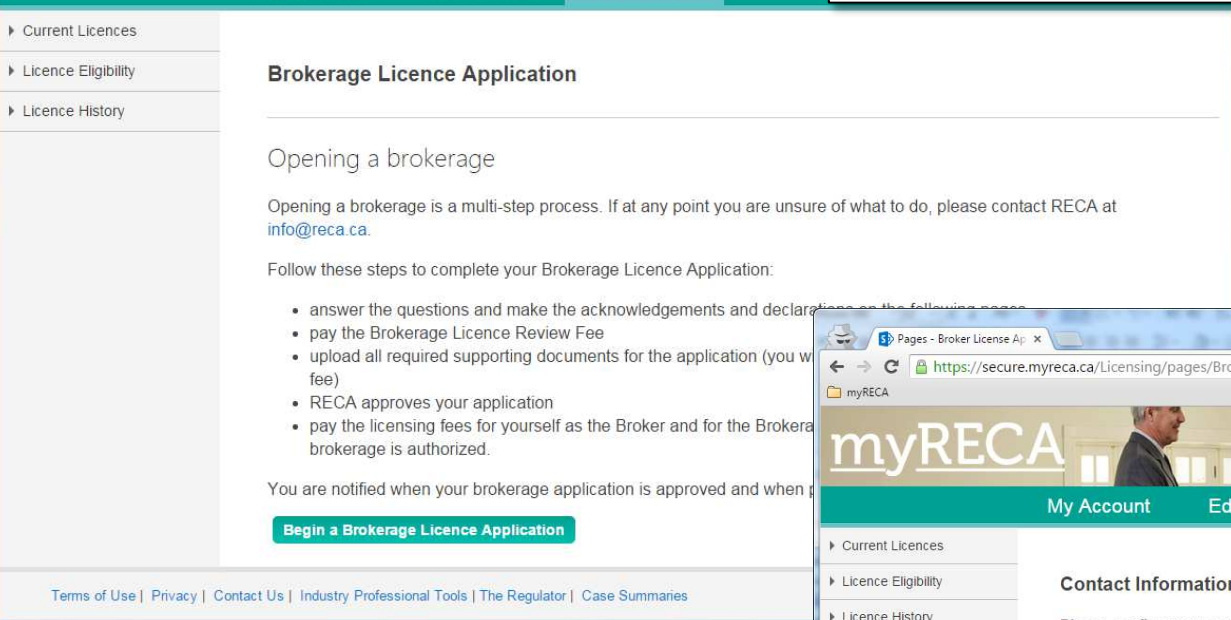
Current Licences
Licence Eligibility
Licence History

Brokerage Licence Application

Opening a brokerage

Opening a brokerage is a multi-step process. If at any point you are unsure of what to do, please contact RECA at info@reca.ca.

Follow these steps to complete your Brokerage Licence Application:

- answer the questions and make the acknowledgements and declara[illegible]
- pay the Brokerage Licence Review Fee
- upload all required supporting documents for the application (you w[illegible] fee)
- RECA approves your application
- pay the licensing fees for yourself as the Broker and for the Brokera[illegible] brokerage is authorized.

You are notified when your brokerage application is approved and when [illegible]

Begin a Brokerage Licence Application

Terms of Use | Privacy | Contact Us | Industry Professional Tools | The Regulator | Case Summaries

Pages - Broker License Ap ×
https://secure.myreca.ca/Licensing/pages/Bro
myRECA
myRECA
My Account
Ed
Current Licences
Licence Eligibility
Licence History
Contact Informatio